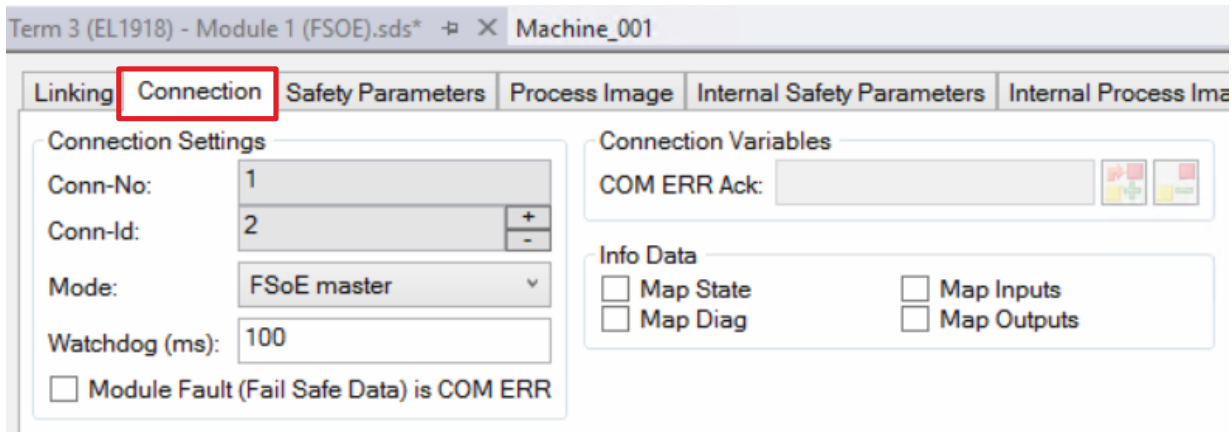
Term 3 (EL1918) - Module 1 (FSOE).sds* ⊣ ✕ Machine_001

Linking | Connection | Safety Parameters | Process Image | Internal Safety Parameters | Internal Process Ima

Connection Settings

Conn-No: 1

Conn-Id: 2 + -

Mode: FSoE master

Watchdog (ms): 100

Module Fault (Fail Safe Data) is COM ERR

Connection Variables

COM ERR Ack:

Info Data

Map State
Map Diag
Map Inputs
Map Outputs